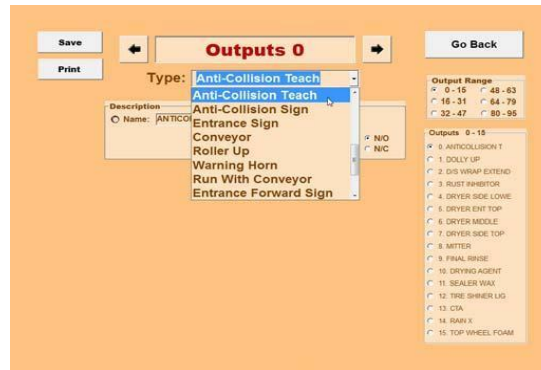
Save

Print

Outputs 0

Go Back

Type: Anti-Collision Teach

Anti-Collision Teach
Anti-Collision Sign
Entrance Sign
Conveyor
Roller Up
Warning Horn
Run With Conveyor
Entrance Forward Sign

Description
Name: ANTICOL

N/O
N/C

Output Range
0 - 15
48 - 63
16 - 31
64 - 79
32 - 47
80 - 95

Outputs 0 - 15
0. ANTICOLLISION T
1. DOLLY UP
2. D/S WRAP EXTEND
3. RUST INHIBITOR
4. DRYER SIDE LOWE
5. DRYER ENT TOP
6. DRYER MIDDLE
7. DRYER SIDE TOP
8. MITTER
9. FINAL RINSE
10. DRYING AGENT
11. SEALER WAX
12. TIRE SHINER LIG
13. CTA
14. RAIN X
15. TOP WHEEL FOAM